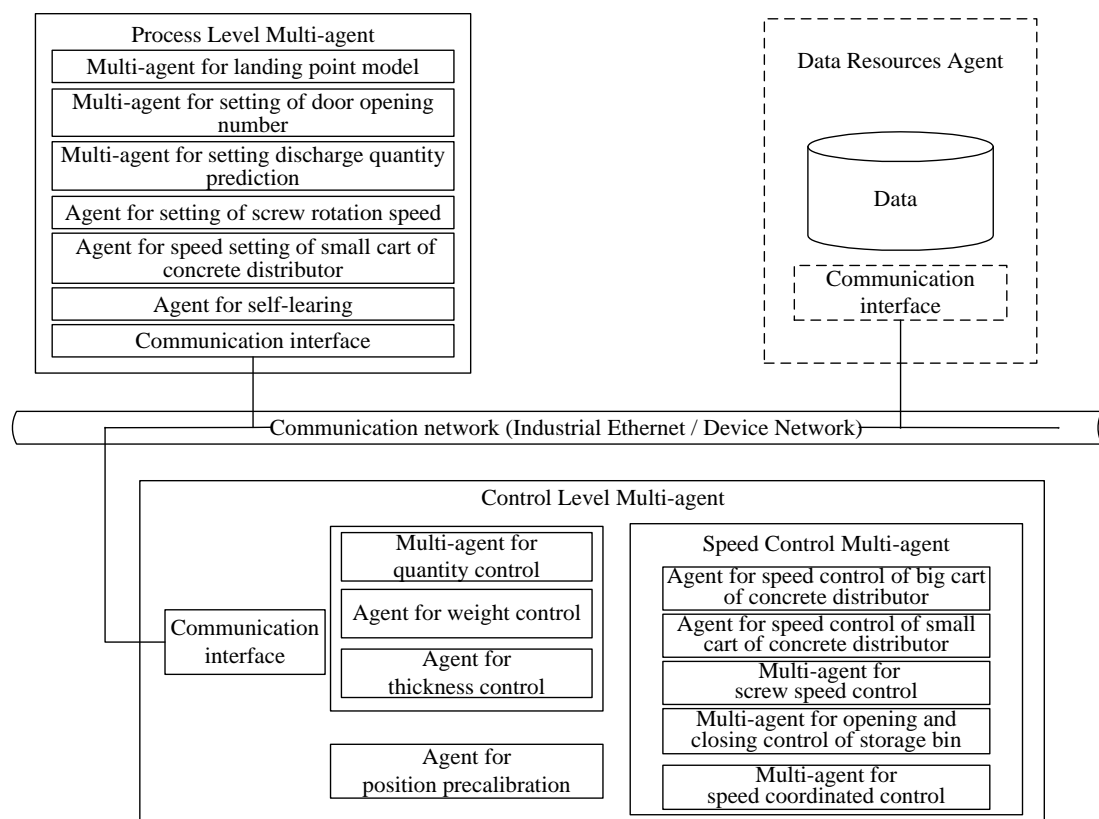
Process Level Multi-agent

Multi-agent for landing point model

Multi-agent for setting of door opening number

Multi-agent for setting discharge quantity prediction

Agent for setting of screw rotation speed

Agent for speed setting of small cart of concrete distributor

Agent for self-learing

Communication interface

Data Resources Agent

Data

Communication interface

Communication network (Industrial Ethernet / Device Network)

Control Level Multi-agent

Communication interface

Multi-agent for quantity control

Agent for weight control

Agent for thickness control

Agent for position precalibration

Speed Control Multi-agent

Agent for speed control of big cart of concrete distributor

Agent for speed control of small cart of concrete distributor

Multi-agent for screw speed control

Multi-agent for opening and closing control of storage bin

Multi-agent for speed coordinated control